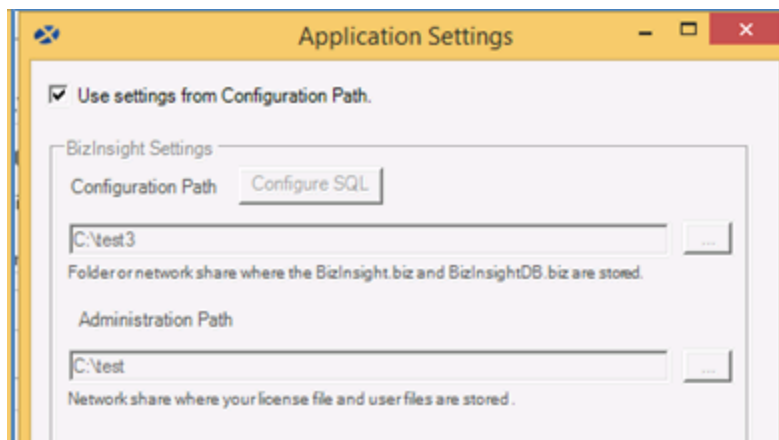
Application Settings

Use settings from Configuration Path.

BizInsight Settings

Configuration Path Configure SQL

C:\test3 ...

Folder or network share where the BizInsight.biz and BizInsightDB.biz are stored.

Administration Path

C:\test ...

Network share where your license file and user files are stored .